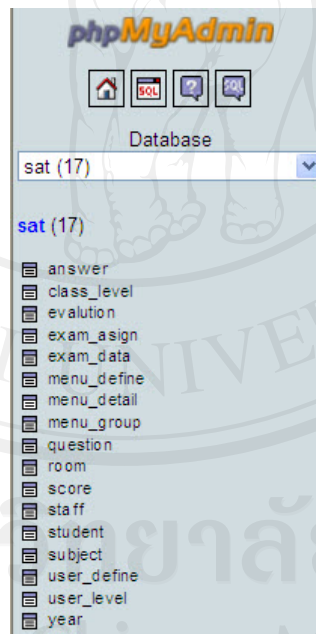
phpMyAdmin

SQL

Database

sat (17)

sat (17)

answer
class_level
evalution
exam_asign
exam_data
menu_define
menu_detail
menu_group
question
room
score
staff
student
subject
user_define
user_level
year